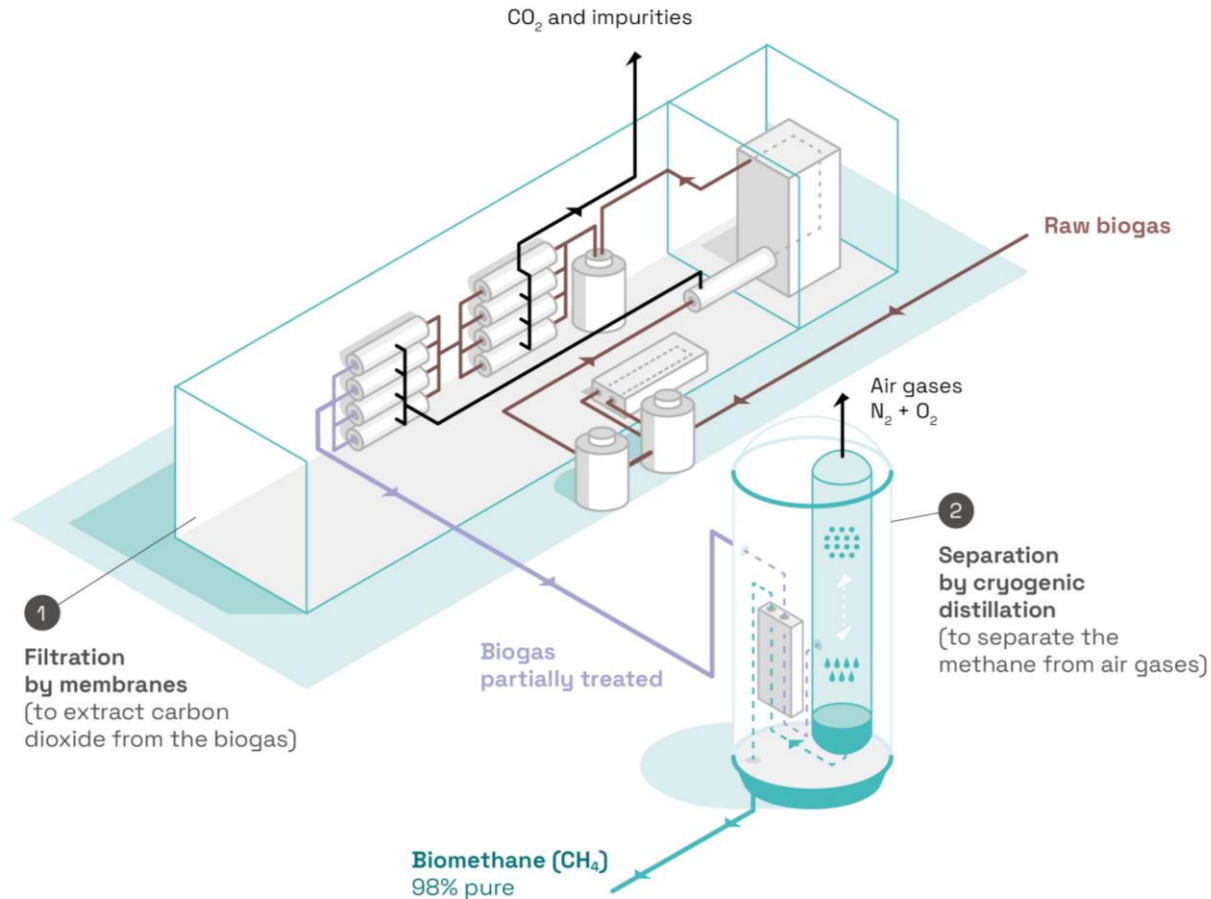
$CO_2$ and impurities

Raw biogas

Air gases
$N_2 + O_2$

2

Separation by cryogenic distillation
(to separate the methane from air gases)

1

Filtration by membranes
(to extract carbon dioxide from the biogas)

Biogas partially treated

Biomethane ($CH_4$)
98% pure